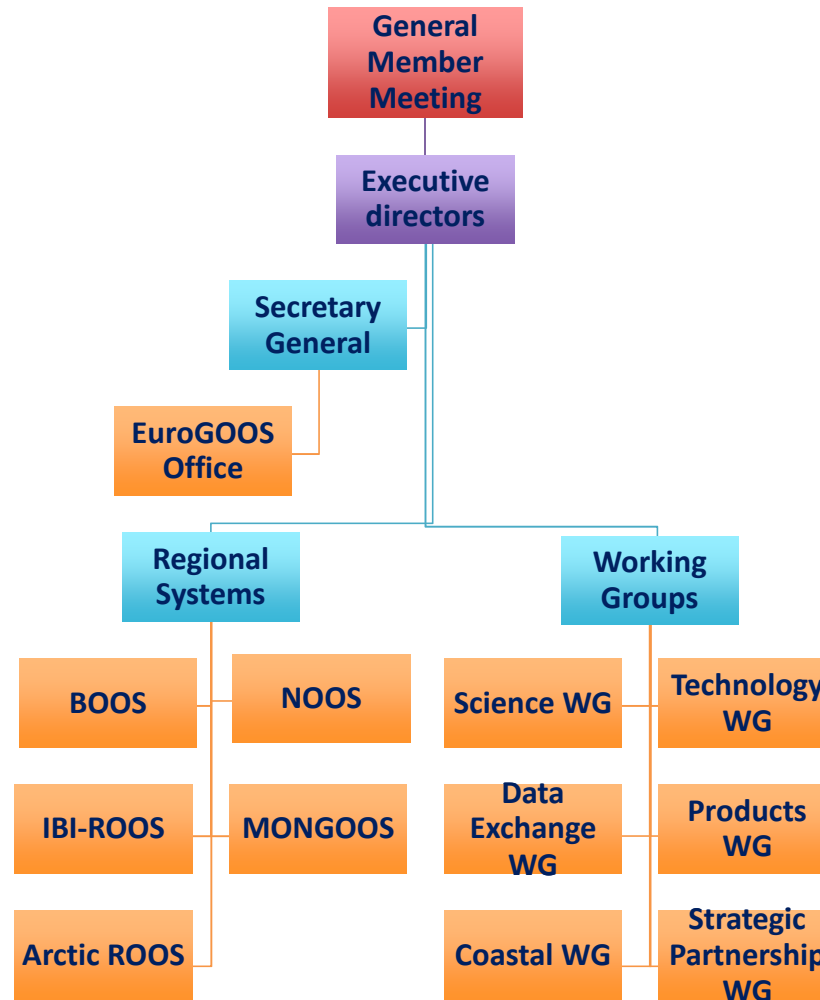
General Member Meeting

Executive directors

Secretary General

EuroGOOS Office

Regional Systems

Working Groups

BOOS

NOOS

IBI-ROOS

MONGOOS

Arctic ROOS

Science WG

Technology WG

Data Exchange WG

Products WG

Coastal WG

Strategic Partnership WG